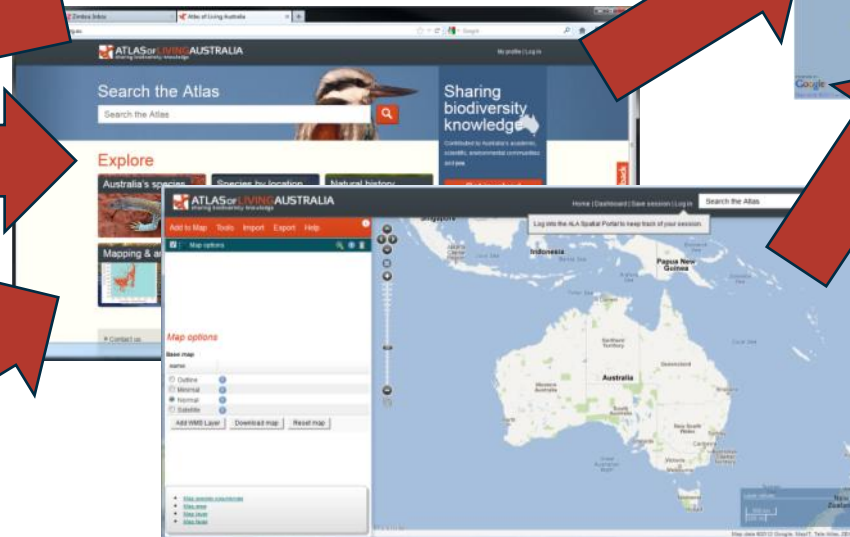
Zimbra Inbox
Atlas of Living Australia
Google

ATLAS OF LIVING AUSTRALIA
sharing biodiversity knowledge
My profile | Log in

Search the Atlas
Search the Atlas

Sharing biodiversity knowledge
Contributed by Australia's academic, scientific, environmental communities and you.

Explore
Australia's species
Species by location
Natural history
Mapping & a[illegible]
Contact us

ATLAS OF LIVING AUSTRALIA
sharing biodiversity knowledge
Home | Dashboard | Save session | Log in
Search the Atlas
Log into the ALA Spatial Portal to keep track of your session.

Add to Map Tools Import Export Help
Map options

Map options
Base map
name
Outline
Minimal
Normal
Satellite
Add WMS Layer Download map Reset map

Singapore
Indonesia
Papua New Guinea
Australia
Northern Territory
Queensland
Western Australia
South Australia
New South Wales
Victoria
Tasmania
New Zealand

Map data ©2012 Google

Google